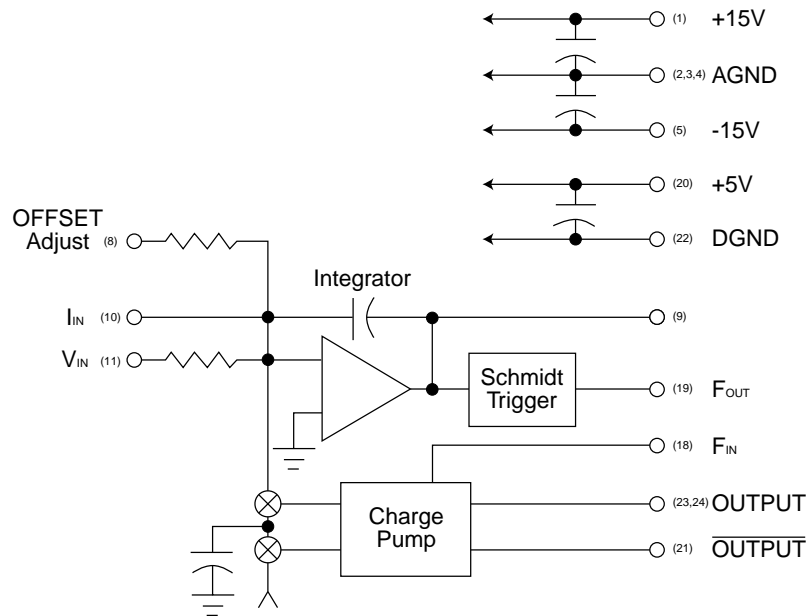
(1) +15V

(2,3,4) AGND

(5) -15V

(20) +5V

(22) DGND

OFFSET Adjust (8)

Integrator

$I_{IN}$ (10)

(9)

$V_{IN}$ (11)

Schmidt Trigger

(19) $F_{OUT}$

(18) $F_{IN}$

Charge Pump

(23,24) OUTPUT

(21) $\overline{OUTPUT}$